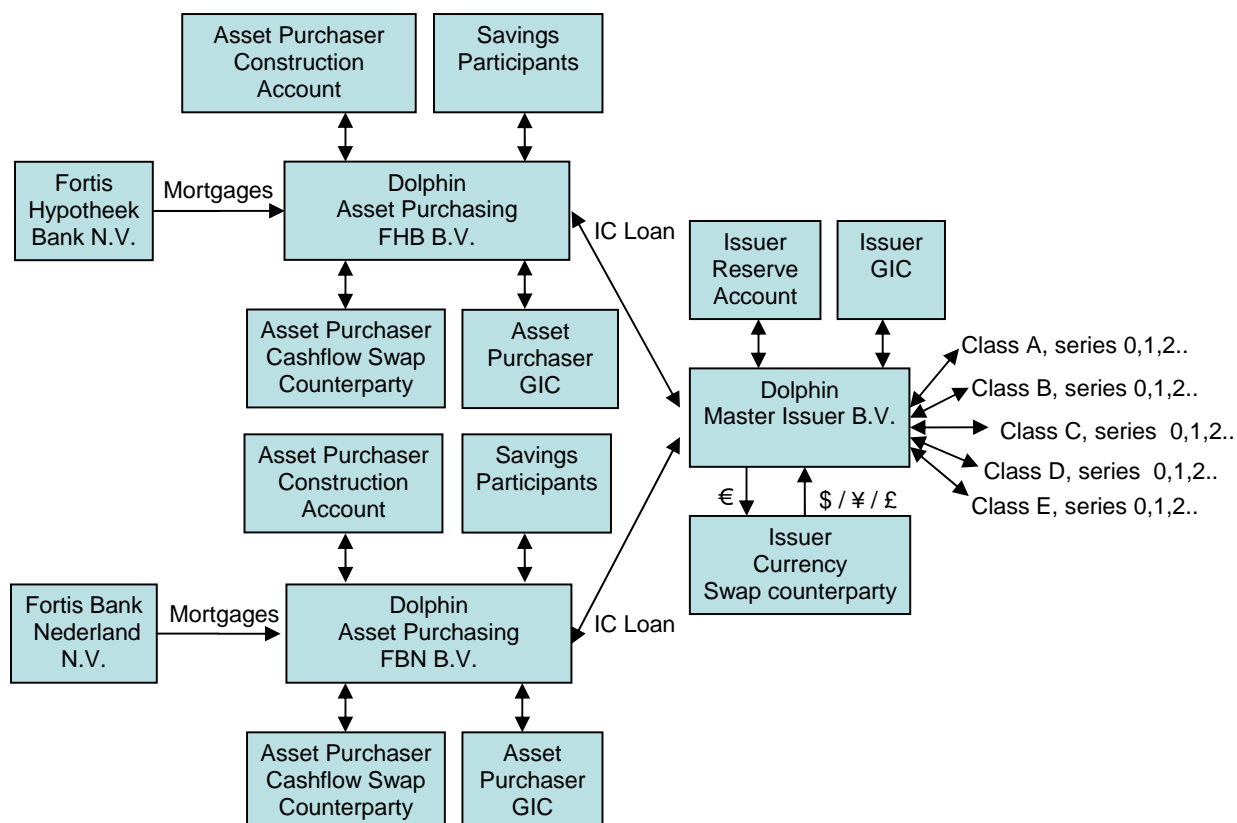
Asset Purchaser Construction Account

Savings Participants

Fortis Hypotheek Bank N.V.

Mortgages

Dolphin Asset Purchasing FHB B.V.

IC Loan

Issuer Reserve Account

Issuer GIC

Asset Purchaser Cashflow Swap Counterparty

Asset Purchaser GIC

Class A, series 0,1,2..

Class B, series 0,1,2..

Dolphin Master Issuer B.V.

Class C, series 0,1,2..

Class D, series 0,1,2..

Class E, series 0,1,2..

Asset Purchaser Construction Account

Savings Participants

€

$ / ¥ / £

Issuer Currency Swap counterparty

Fortis Bank Nederland N.V.

Mortgages

Dolphin Asset Purchasing FBN B.V.

IC Loan

Asset Purchaser Cashflow Swap Counterparty

Asset Purchaser GIC